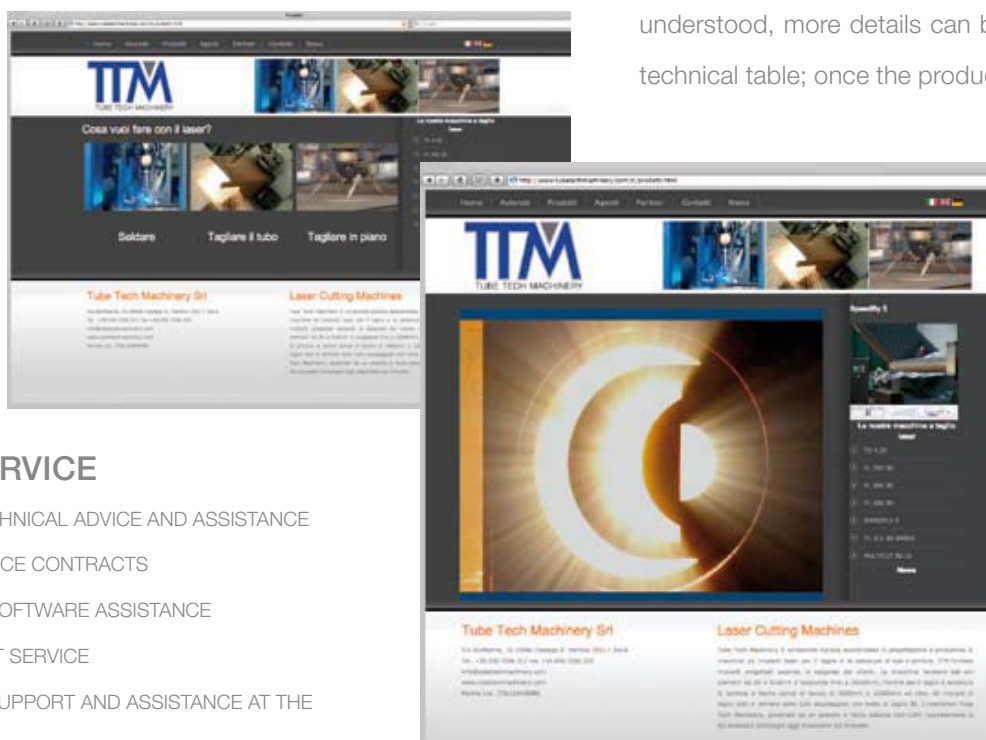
understood, more details can b

technical table; once the produc

Home Aziende Prodotti Agenti Partner Contatti News

TTM
TUBE TECH MACHINERY

Cosa vuoi fare con il laser?

Saldare

Tagliare il tubo

Tagliare in piano

Tube Tech Machinery Srl

Laser Cutting Machines

RVICE

HNICAL ADVICE AND ASSISTANCE

CE CONTRACTS

OFTWARE ASSISTANCE

T SERVICE

UPPORT AND ASSISTANCE AT THE

Home Azienda Prodotti Agenti Partner Contatti News

TTM
TUBE TECH MACHINERY

Le nostre macchine a taglio laser

News

Tube Tech Machinery Srl

Laser Cutting Machines